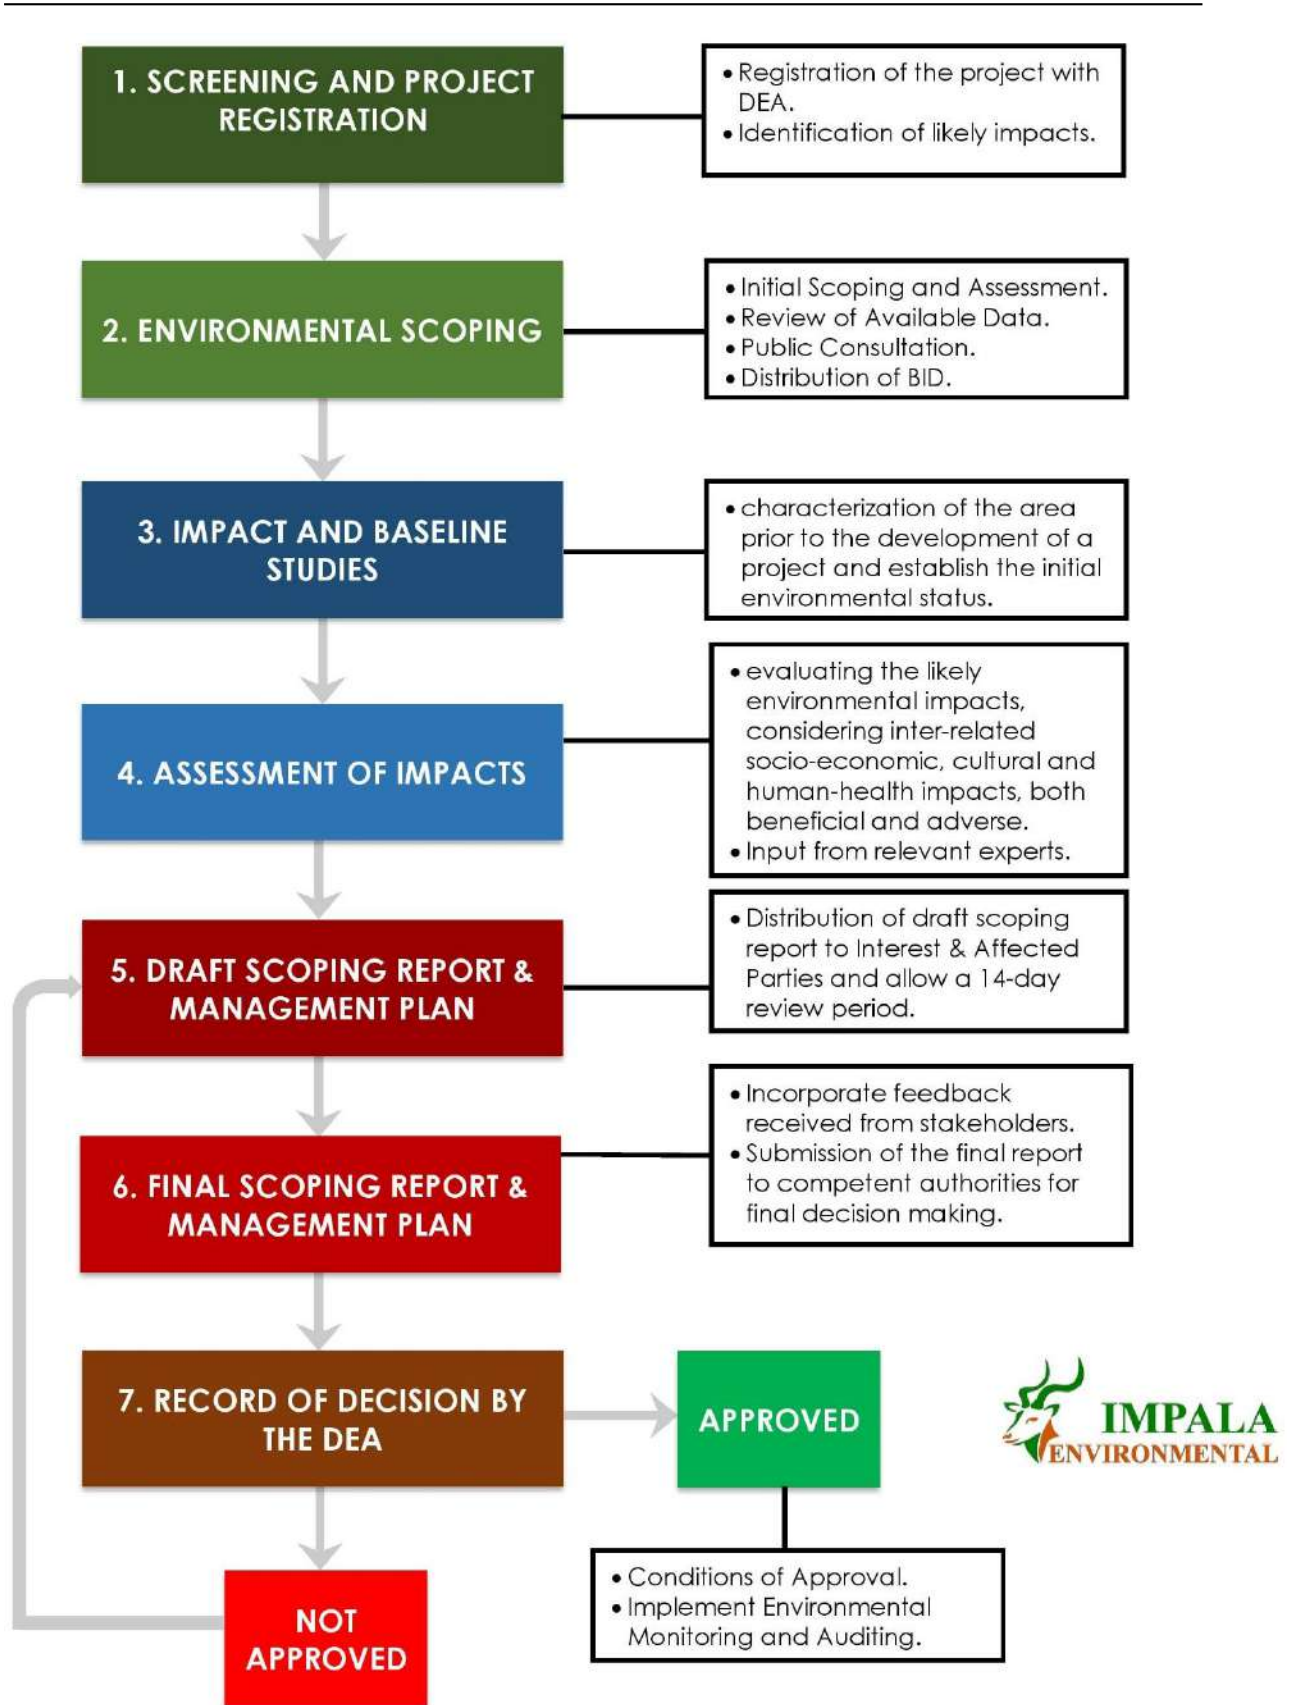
1. SCREENING AND PROJECT REGISTRATION

• Registration of the project with DEA.
• Identification of likely impacts.

2. ENVIRONMENTAL SCOPING

• Initial Scoping and Assessment.
• Review of Available Data.
• Public Consultation.
• Distribution of BID.

3. IMPACT AND BASELINE STUDIES

• characterization of the area prior to the development of a project and establish the initial environmental status.

4. ASSESSMENT OF IMPACTS

• evaluating the likely environmental impacts, considering inter-related socio-economic, cultural and human-health impacts, both beneficial and adverse.
• Input from relevant experts.

5. DRAFT SCOPING REPORT & MANAGEMENT PLAN

• Distribution of draft scoping report to Interest & Affected Parties and allow a 14-day review period.

6. FINAL SCOPING REPORT & MANAGEMENT PLAN

• Incorporate feedback received from stakeholders.
• Submission of the final report to competent authorities for final decision making.

7. RECORD OF DECISION BY THE DEA

APPROVED

IMPALA ENVIRONMENTAL

NOT APPROVED

• Conditions of Approval.
• Implement Environmental Monitoring and Auditing.